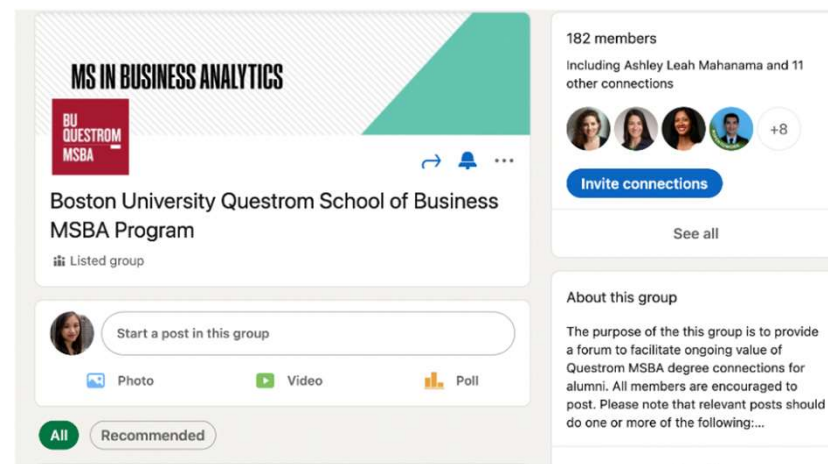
MS IN BUSINESS ANALYTICS

BU QUESTROM MSBA

Boston University Questrom School of Business MSBA Program

Listed group

Start a post in this group

Photo

Video

Poll

All

Recommended

182 members

Including Ashley Leah Mahanama and 11 other connections

+8

Invite connections

See all

About this group

The purpose of the this group is to provide a forum to facilitate ongoing value of Questrom MSBA degree connections for alumni. All members are encouraged to post. Please note that relevant posts should do one or more of the following:...